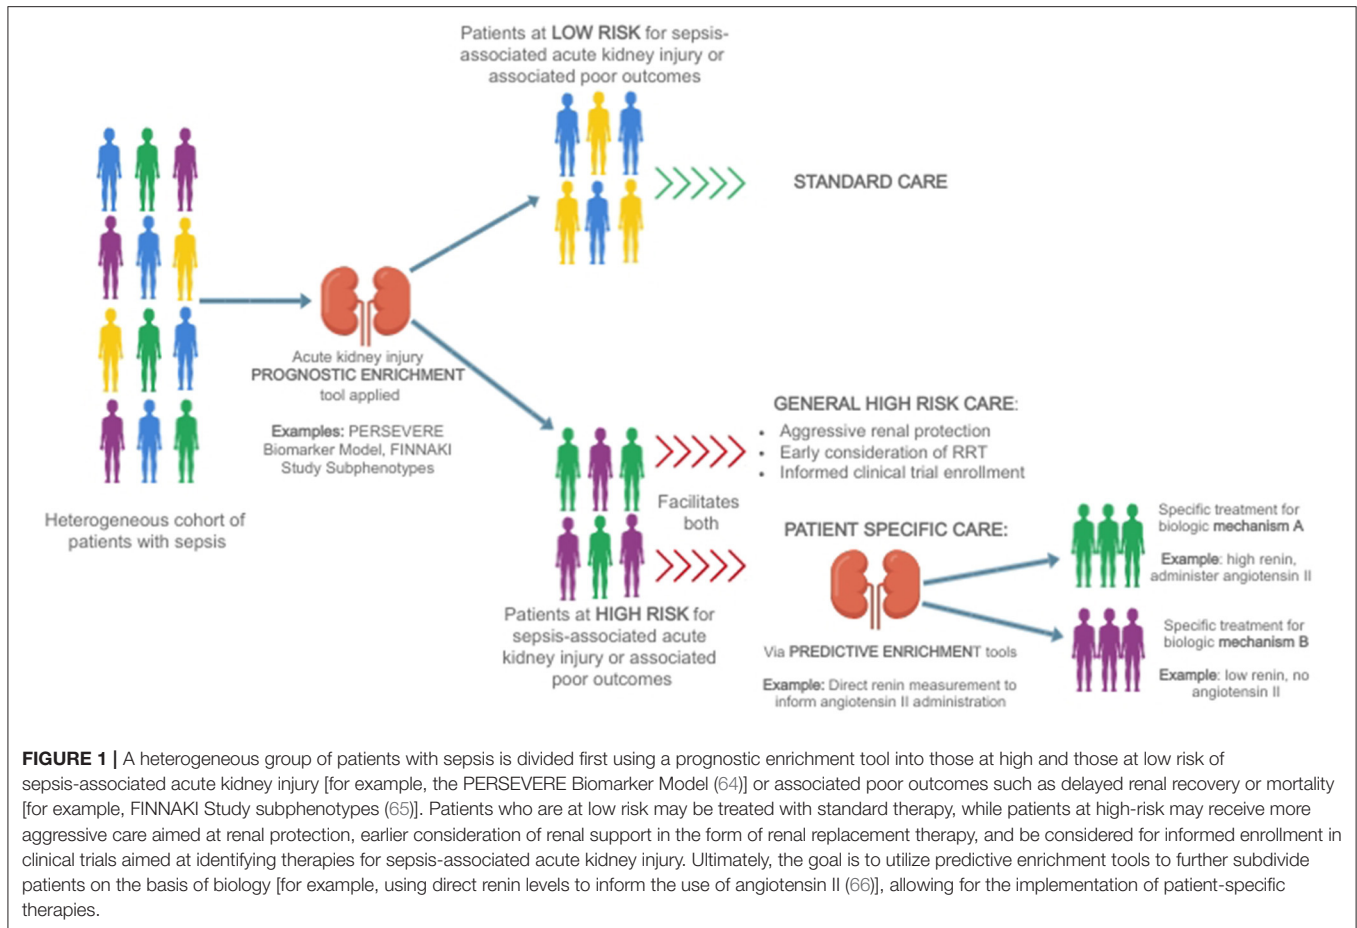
Patients at LOW RISK for sepsis-associated acute kidney injury or associated poor outcomes

STANDARD CARE

Heterogeneous cohort of patients with sepsis

Acute kidney injury
PROGNOSTIC ENRICHMENT
tool applied

Examples: PERSEVERE Biomarker Model, FINNAKI Study Subphenotypes

GENERAL HIGH RISK CARE:
• Aggressive renal protection
• Early consideration of RRT
• Informed clinical trial enrollment

Facilitates both

PATIENT SPECIFIC CARE:

Specific treatment for biologic mechanism A

Example: high renin, administer angiotensin II

Specific treatment for biologic mechanism B

Example: low renin, no angiotensin II

Patients at HIGH RISK for sepsis-associated acute kidney injury or associated poor outcomes

Via PREDICTIVE ENRICHMENT tools

Example: Direct renin measurement to inform angiotensin II administration

FIGURE 1 | A heterogeneous group of patients with sepsis is divided first using a prognostic enrichment tool into those at high and those at low risk of sepsis-associated acute kidney injury [for example, the PERSEVERE Biomarker Model (64)] or associated poor outcomes such as delayed renal recovery or mortality [for example, FINNAKI Study subphenotypes (65)]. Patients who are at low risk may be treated with standard therapy, while patients at high-risk may receive more aggressive care aimed at renal protection, earlier consideration of renal support in the form of renal replacement therapy, and be considered for informed enrollment in clinical trials aimed at identifying therapies for sepsis-associated acute kidney injury. Ultimately, the goal is to utilize predictive enrichment tools to further subdivide patients on the basis of biology [for example, using direct renin levels to inform the use of angiotensin II (66)], allowing for the implementation of patient-specific therapies.